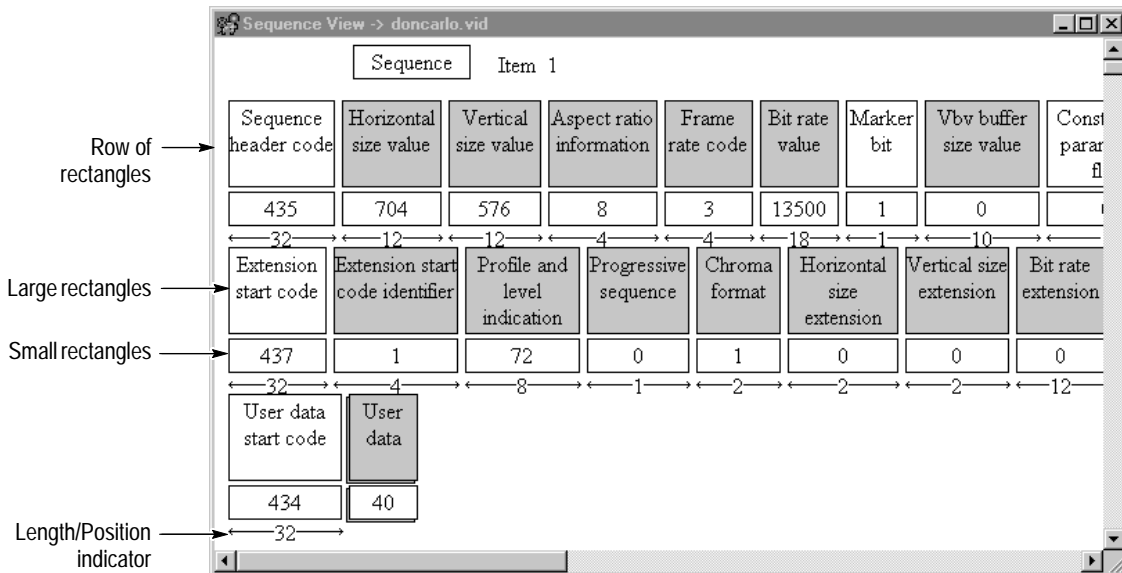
Sequence View -> doncarlo.vid

Sequence Item 1

Row of rectangles

| Sequence header code | Horizontal size value | Vertical size value | Aspect ratio information | Frame rate code | Bit rate value | Marker bit | Vbv buffer size value | Const para fl |
|---|---|---|---|---|---|---|---|---|
| 435 | 704 | 576 | 8 | 3 | 13500 | 1 | 0 | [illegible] |
| 32 | 12 | 12 | 4 | 4 | 18 | 1 | 10 | |

Large rectangles

Small rectangles

| Extension start code | Extension start code identifier | Profile and level indication | Progressive sequence | Chroma format | Horizontal size extension | Vertical size extension | Bit rate extension |
|---|---|---|---|---|---|---|---|
| 437 | 1 | 72 | 0 | 1 | 0 | 0 | 0 |
| 32 | 4 | 8 | 1 | 2 | 2 | 2 | 12 |

| User data start code | User data |
|---|---|
| 434 | 40 |
| 32 | |

Length/Position indicator